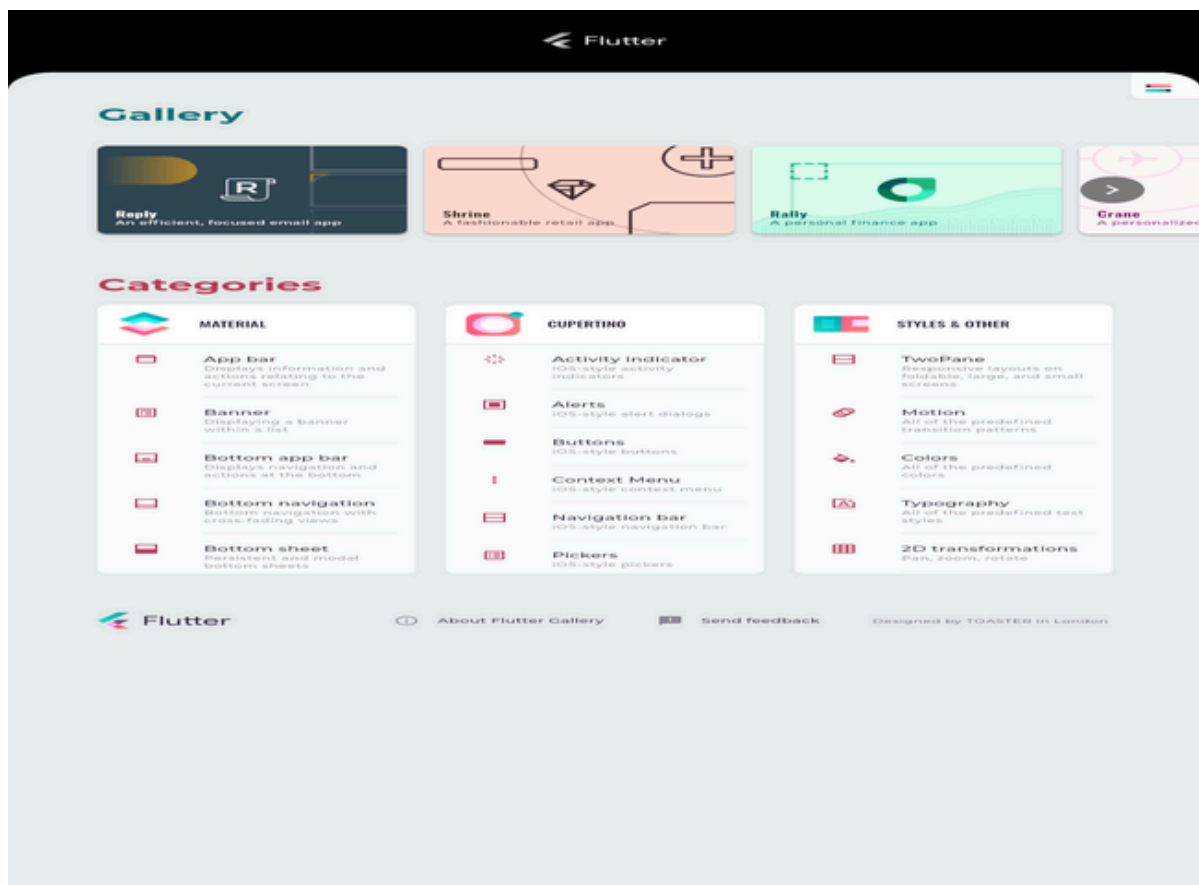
Flutter

Gallery

R

Reply
An efficient, focused email app

Shrine
A fashionable retail app

Rally
A personal finance app

Crane
A personalized

Categories

MATERIAL

App bar
Displays information and actions relating to the current screen

Banner
Displaying a banner within a list

Bottom app bar
Displays navigation and actions at the bottom

Bottom navigation
Bottom navigation with cross-fading views

Bottom sheet
Persistent and modal bottom sheets

CUPERTINO

Activity indicator
iOS-style activity indicators

Alerts
iOS-style alert dialogs

Buttons
iOS-style buttons

Context Menu
iOS-style context menu

Navigation bar
iOS-style navigation bar

Pickers
iOS-style pickers

STYLES & OTHER

TwoPane
Responsive layouts on foldable, large, and small screens

Motion
All of the predefined transition patterns

Colors
All of the predefined colors

Typography
All of the predefined text styles

2D transformations
Pan, zoom, rotate

Flutter

About Flutter Gallery

Send feedback

Designed by TOASTER in London